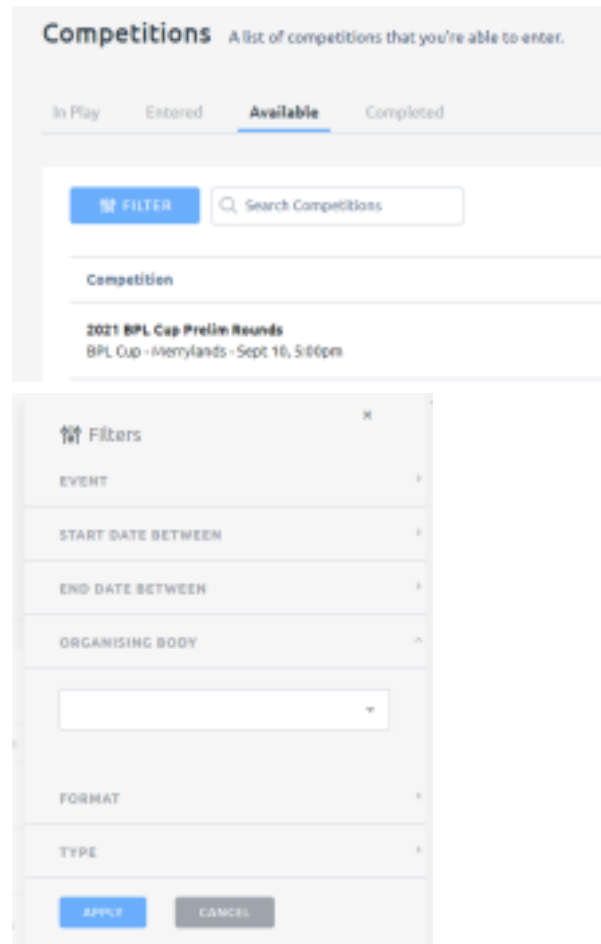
Competitions A list of competitions that you're able to enter.

In Play Entered Available Completed

FILTER Search Competitions

Competition

2021 BPL Cup Prelim Rounds
BPL Cup - Merrylands - Sept 10, 5:00pm

×

Filters

EVENT

START DATE BETWEEN

END DATE BETWEEN

ORGANISING BODY

FORMAT

TYPE

APPLY CANCEL